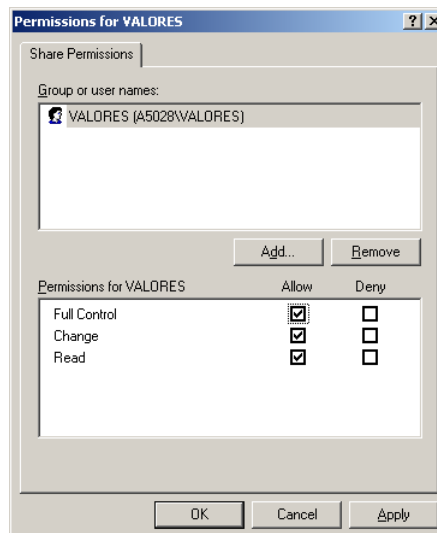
Permissions for VALORES

? ×

Share Permissions

Group or user names:

VALORES (A5028\VALORES)

Add...

Remove

| Permissions for VALORES | Allow | Deny |
|---|---|---|
| Full Control | ☑ | ☐ |
| Change | ☑ | ☐ |
| Read | ☑ | ☐ |

OK

Cancel

Apply